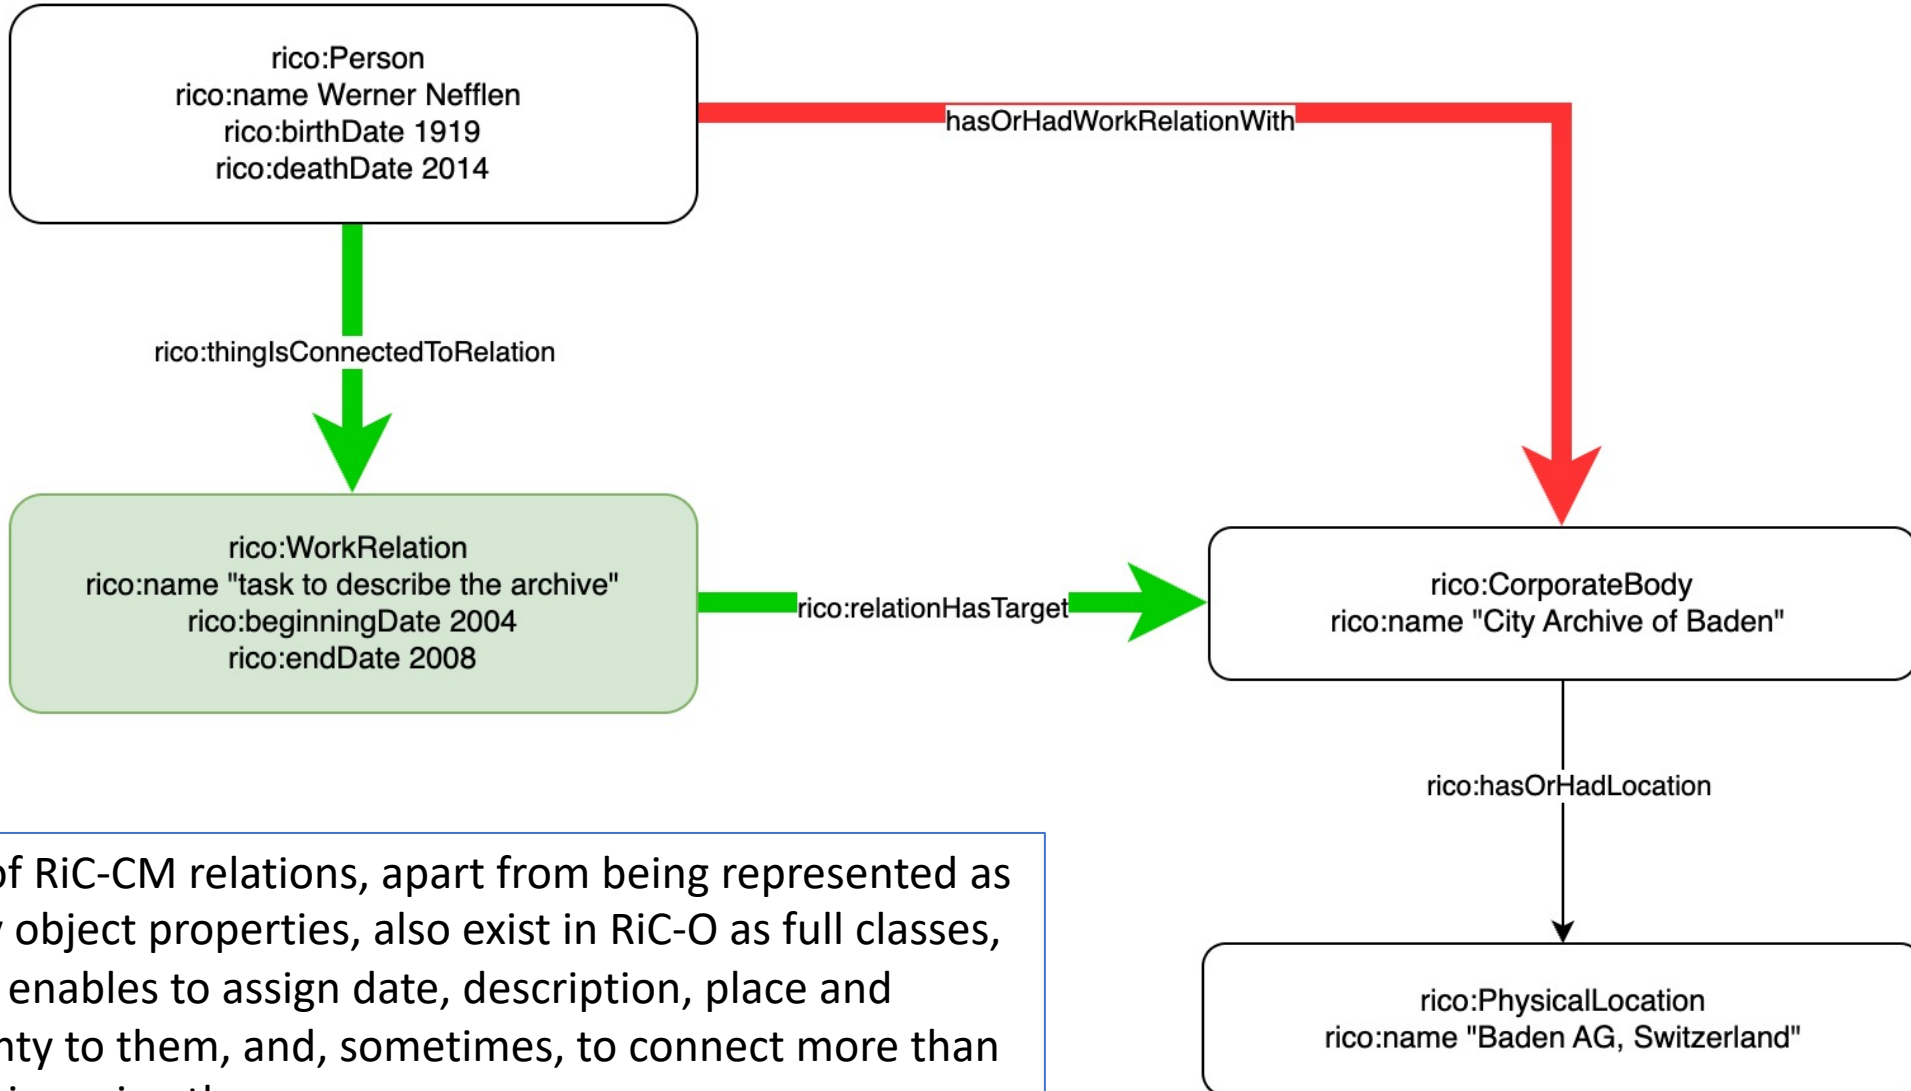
rico:Person
rico:name Werner Nefflen
rico:birthDate 1919
rico:deathDate 2014

hasOrHadWorkRelationWith

rico:thingIsConnectedToRelation

rico:WorkRelation
rico:name "task to describe the archive"
rico:beginningDate 2004
rico:endDate 2008

rico:relationHasTarget

rico:CorporateBody
rico:name "City Archive of Baden"

rico:hasOrHadLocation

rico:PhysicalLocation
rico:name "Baden AG, Switzerland"

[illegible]f RiC-CM relations, apart from being represented as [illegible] object properties, also exist in RiC-O as full classes, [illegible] enables to assign date, description, place and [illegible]nty to them, and, sometimes, to connect more than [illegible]